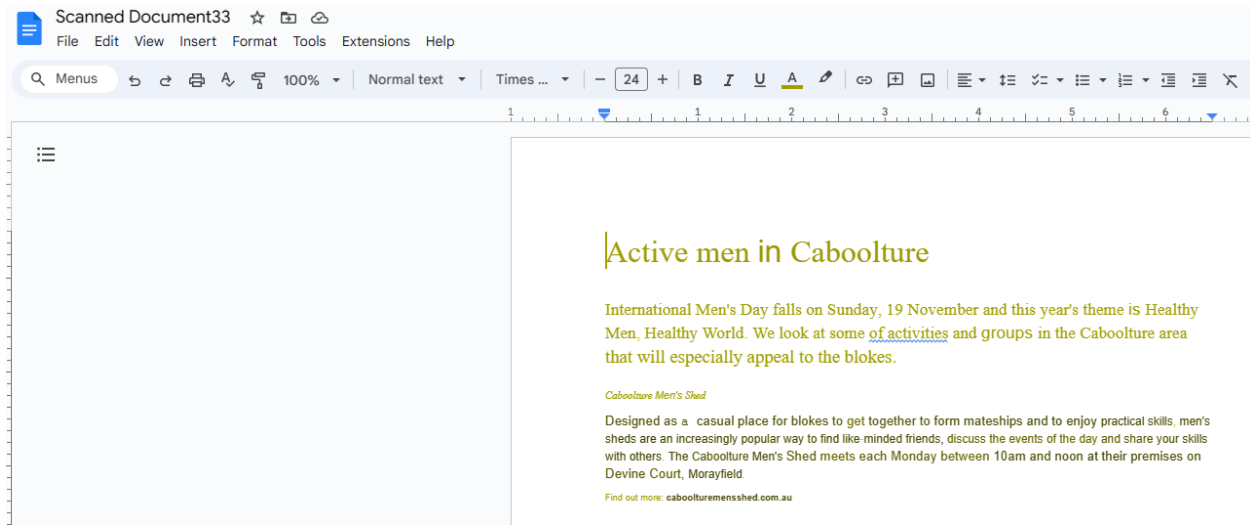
Scanned Document33

File Edit View Insert Format Tools Extensions Help

Menus 100% Normal text Times ... 24 B I U A

Active men in Caboolture

International Men's Day falls on Sunday, 19 November and this year's theme is Healthy Men, Healthy World. We look at some of activities and groups in the Caboolture area that will especially appeal to the blokes.

Caboolture Men's Shed

Designed as a casual place for blokes to get together to form mateships and to enjoy practical skills, men's sheds are an increasingly popular way to find like-minded friends, discuss the events of the day and share your skills with others. The Caboolture Men's Shed meets each Monday between 10am and noon at their premises on Devine Court, Morayfield.

Find out more: cabooltauremensshed.com.au